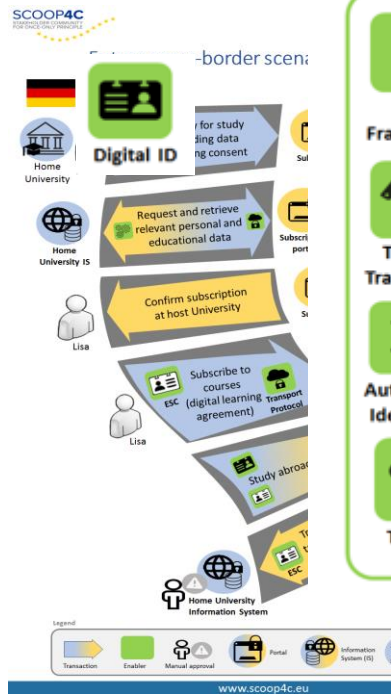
SCOOP4C
STAKEHOLDER COMMUNITY FOR ONCE-ONLY PRINCIPLE

-border scena

Digital ID

Home University

for study
ding data
ng consent

Sub

Home University IS

Request and retrieve relevant personal and educational data

Subscri
port

Fra

Lisa

Confirm subscription at host University

Su

T
Tra

Lisa

ESC

Subscribe to courses (digital learning agreement)

Transport Protocol

Aut
Ide

Study abroa

ESC

Home University Information System

Legend

Transaction

Enabler

Manual approval

Portal

Information System (IS)

www.scoop4c.eu